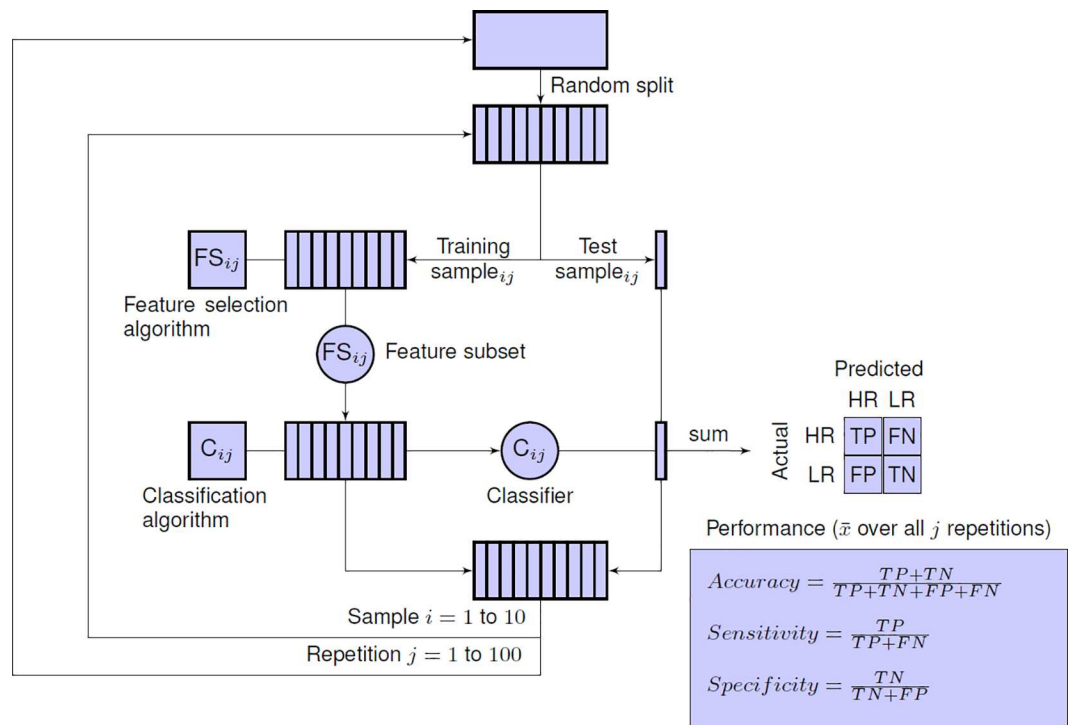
Random split

Training sample$_{ij}$

Test sample$_{ij}$

FS$_{ij}$

Feature selection algorithm

FS$_{ij}$

Feature subset

C$_{ij}$

Classification algorithm

C$_{ij}$

Classifier

sum

Predicted

| | | HR | LR |
|---|---|---|---|
| Actual | HR | TP | FN |
| | LR | FP | TN |

Sample $i = 1$ to $10$

Repetition $j = 1$ to $100$

Performance ($\bar{x}$ over all $j$ repetitions)

$Accuracy = \frac{TP+TN}{TP+TN+FP+FN}$

$Sensitivity = \frac{TP}{TP+FN}$

$Specificity = \frac{TN}{TN+FP}$